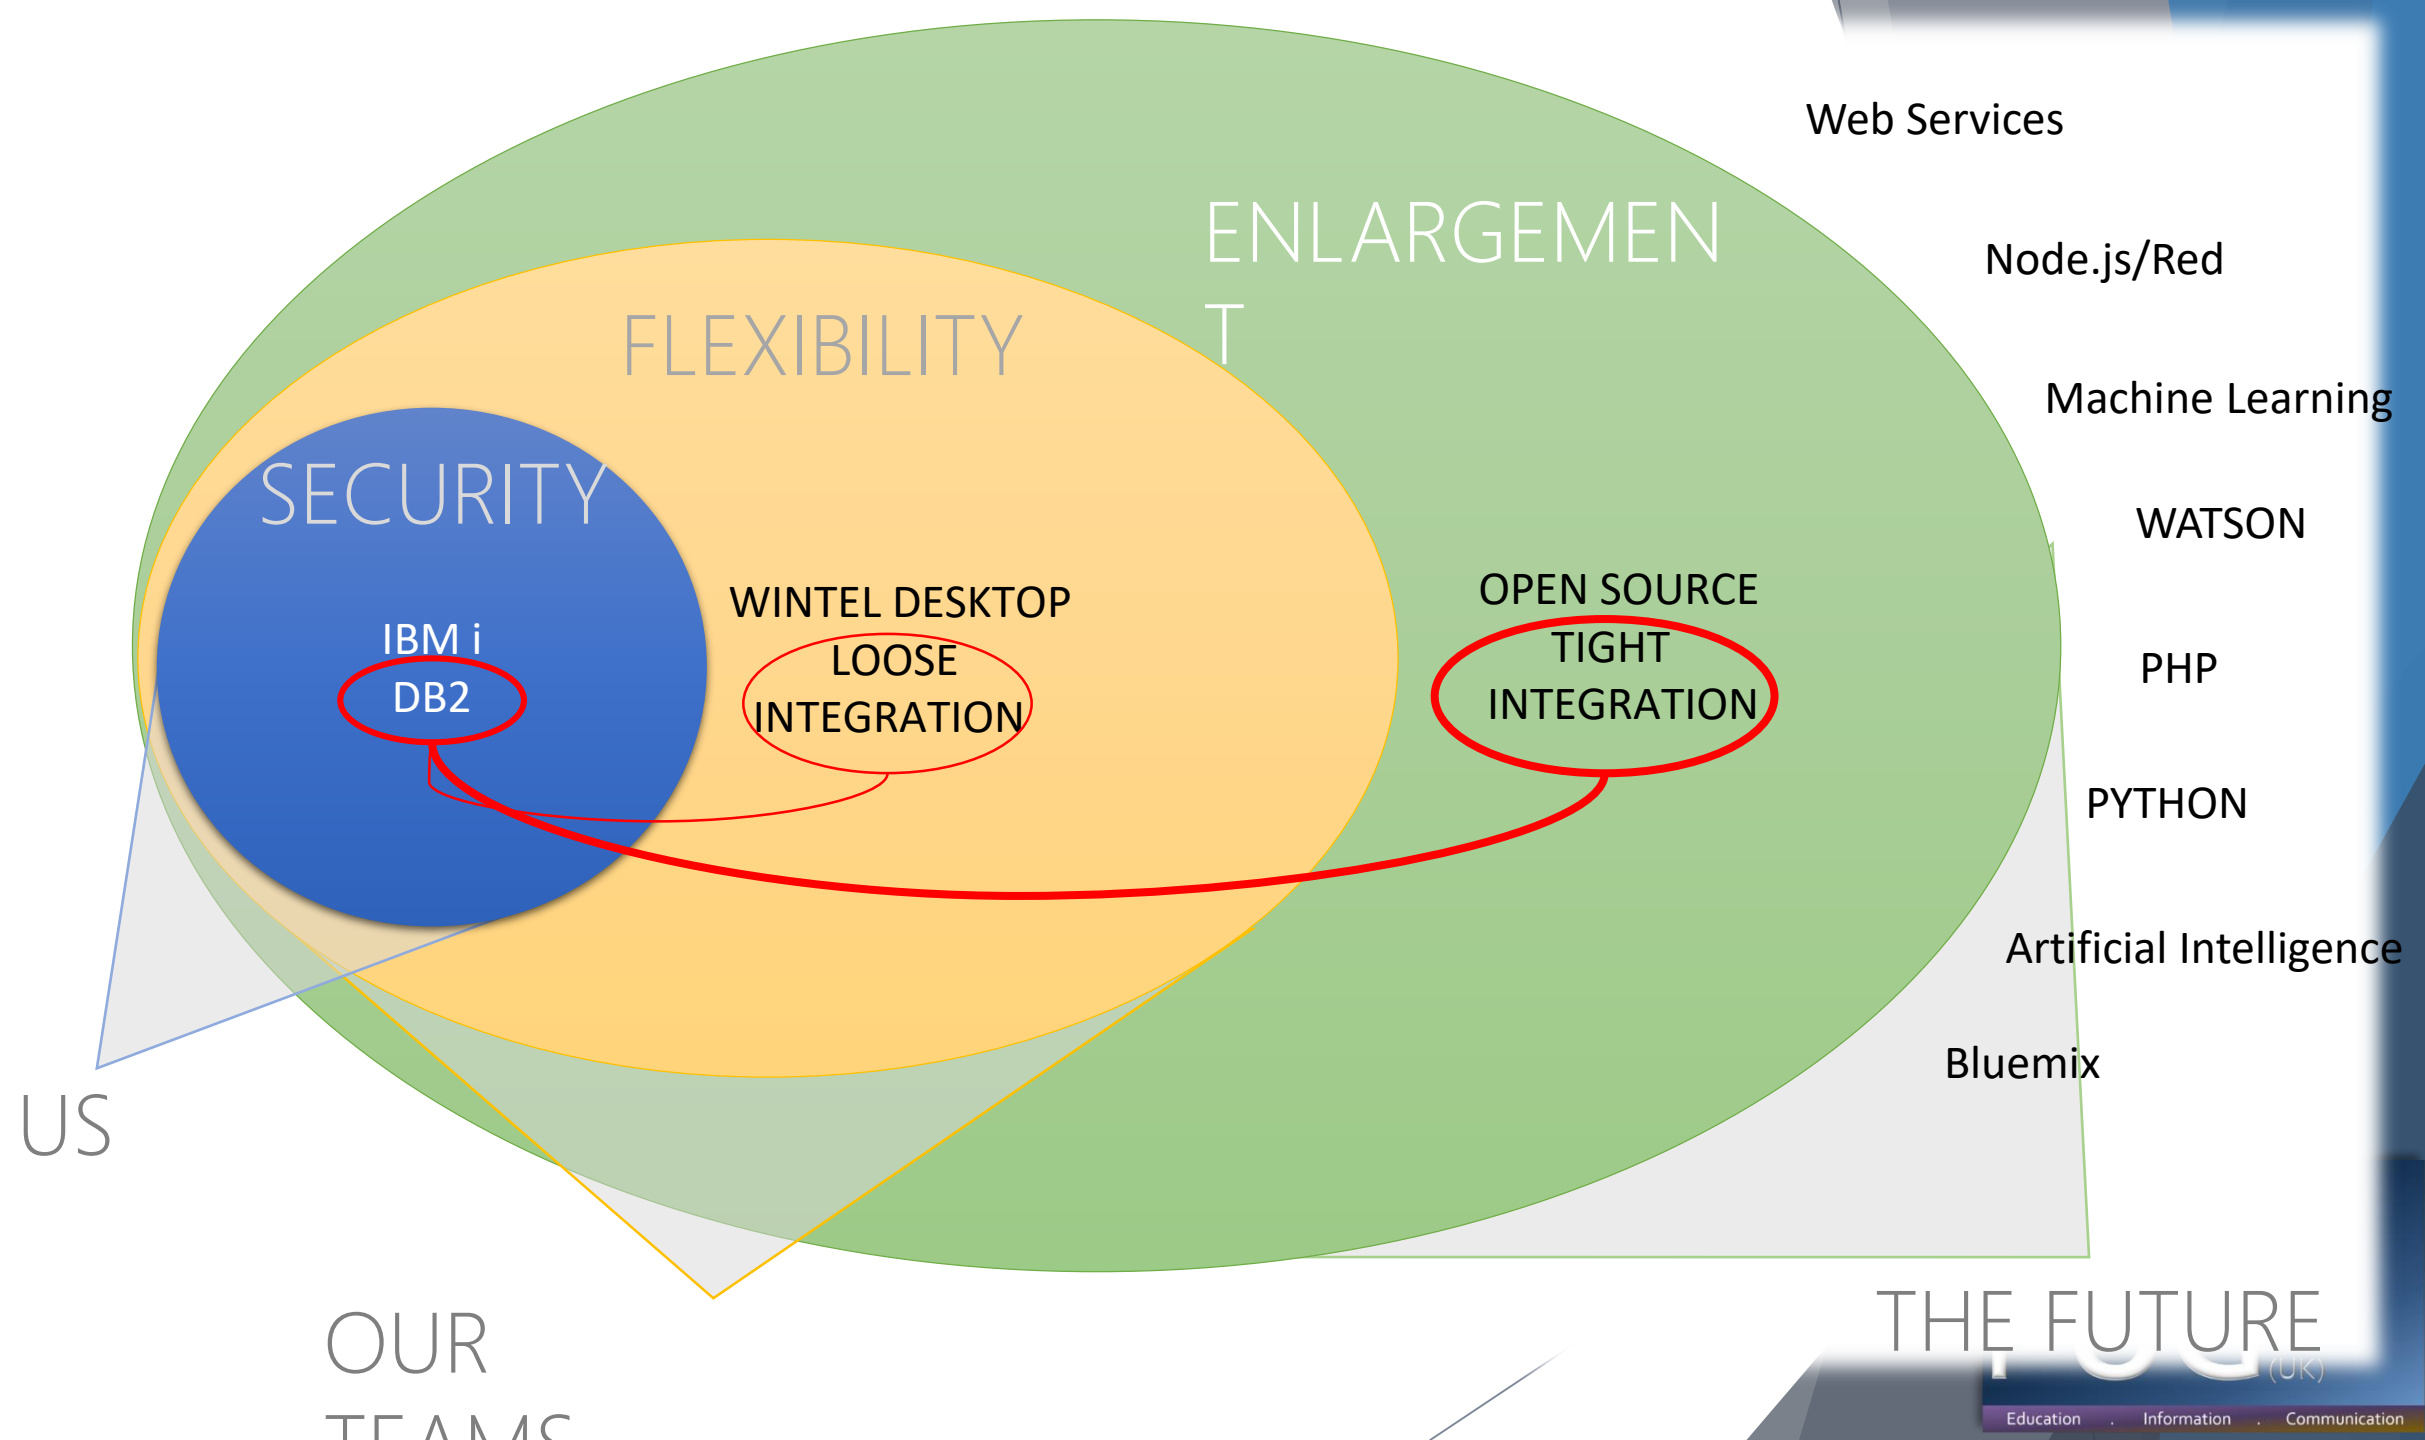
Web Services

Node.js/Red

Machine Learning

WATSON

PHP

PYTHON

Artificial Intelligence

Bluemix

ENLARGEMEN T

FLEXIBILITY

SECURITY

IBM i

DB2

WINTEL DESKTOP

LOOSE INTEGRATION

OPEN SOURCE

TIGHT INTEGRATION

US

OUR TEAMS

THE FUTURE

(UK)

Education . Information . Communication